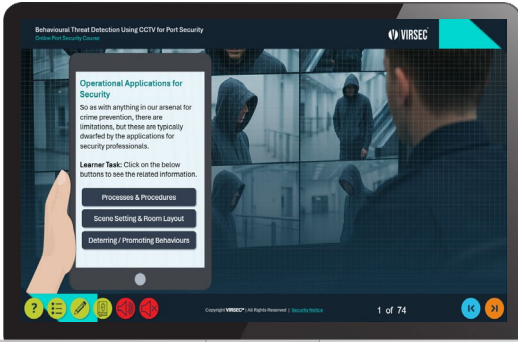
Behavioural Threat Detection Using CCTV for Port Security
Online Port Security Course

VIRSEC

Operational Applications for Security

So as with anything in our arsenal for crime prevention, there are limitations, but these are typically dwarfed by the applications for security professionals.

Learner Task: Click on the below buttons to see the related information.

Processes & Procedures

Scene Setting & Room Layout

Deterring / Promoting Behaviours

?

Copyright VIRSEC® | All Rights Reserved | Security Notice

1 of 74